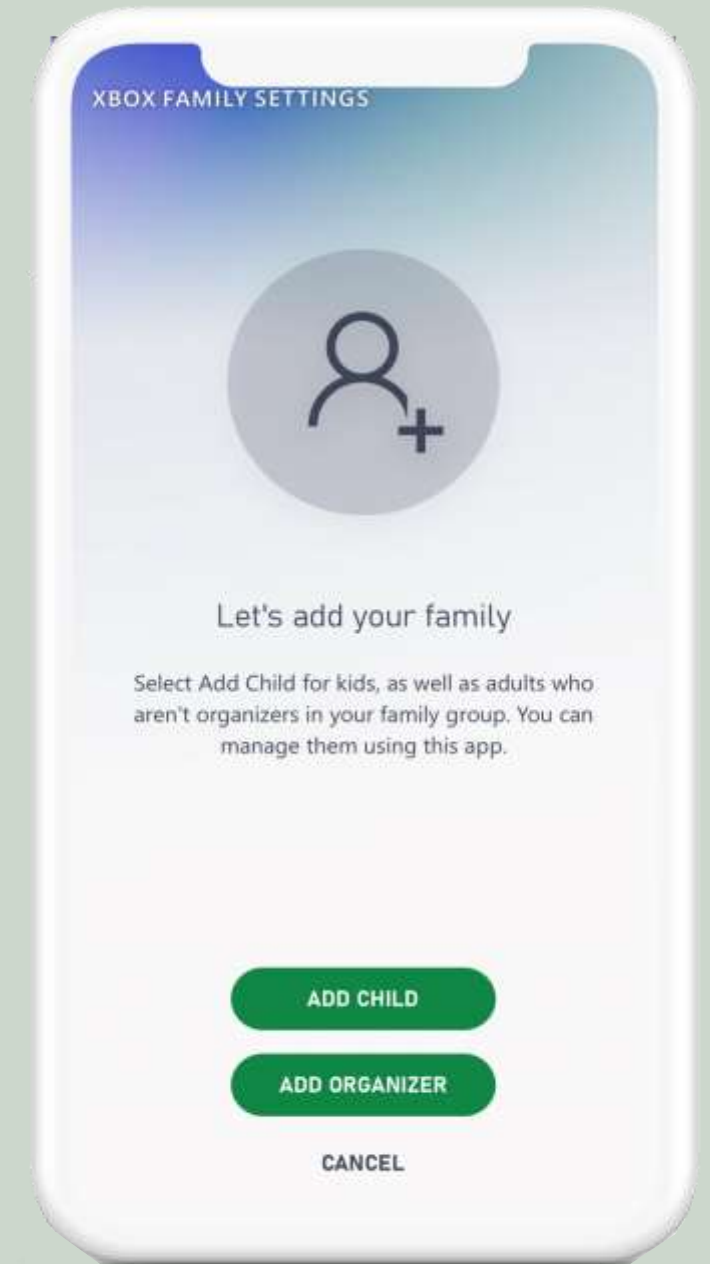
XBOX FAMILY SETTINGS

Let's add your family

Select Add Child for kids, as well as adults who aren't organizers in your family group. You can manage them using this app.

ADD CHILD

ADD ORGANIZER

CANCEL